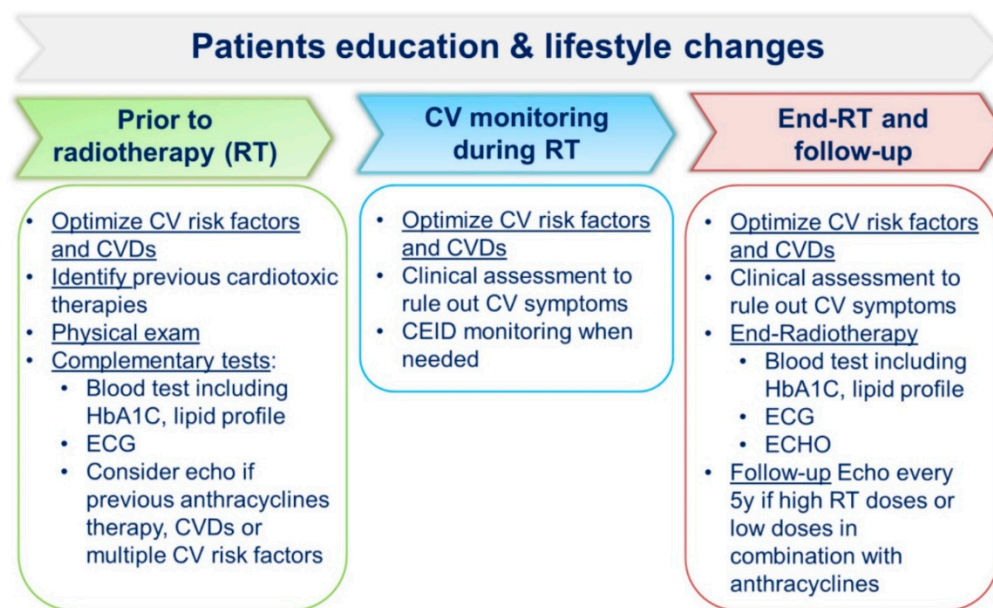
Patients education & lifestyle changes

Prior to radiotherapy (RT)

- Optimize CV risk factors and CVDs
- Identify previous cardiotoxic therapies
- Physical exam
- Complementary tests:
  - Blood test including HbA1C, lipid profile
  - ECG
  - Consider echo if previous anthracyclines therapy, CVDs or multiple CV risk factors

CV monitoring during RT

- Optimize CV risk factors and CVDs
- Clinical assessment to rule out CV symptoms
- CEID monitoring when needed

End-RT and follow-up

- Optimize CV risk factors and CVDs
- Clinical assessment to rule out CV symptoms
- End-Radiotherapy
  - Blood test including HbA1C, lipid profile
  - ECG
  - ECHO
- Follow-up Echo every 5y if high RT doses or low doses in combination with anthracyclines